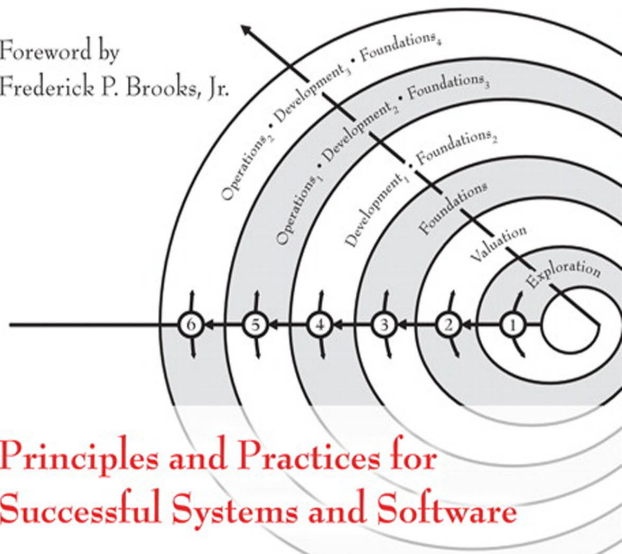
Foreword by
Frederick P. Brooks, Jr.

Operations$_2$ • Development$_3$ • Foundations$_4$

Operations$_1$ • Development$_2$ • Foundations$_3$

Development$_1$ • Foundations$_2$

Foundations

Valuation

Exploration

6 5 4 3 2 1

Principles and Practices for Successful Systems and Software